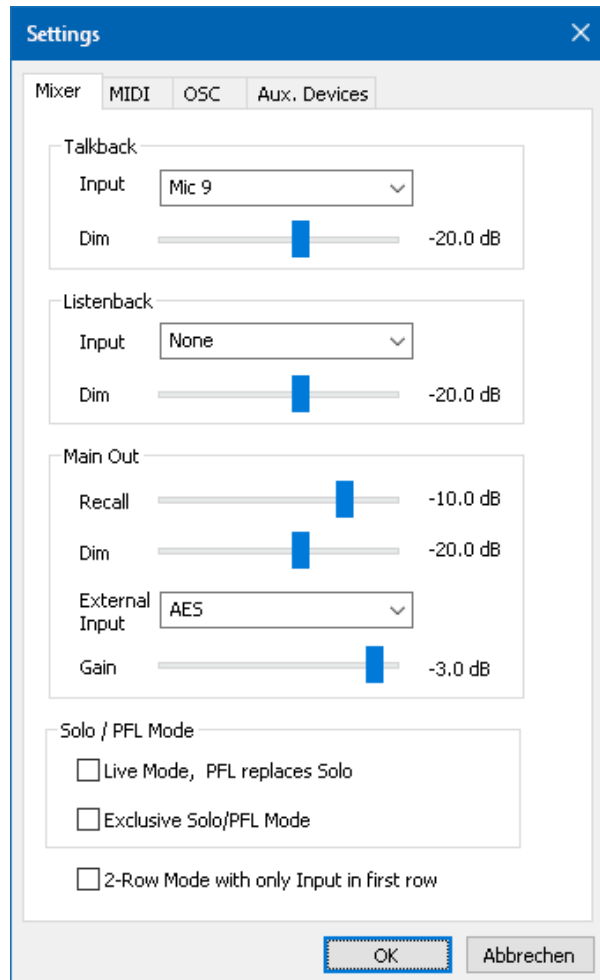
Settings

Mixer MIDI OSC Aux. Devices

Talkback
Input Mic 9
Dim -20.0 dB

Listenback
Input None
Dim -20.0 dB

Main Out
Recall -10.0 dB
Dim -20.0 dB
External Input AES
Gain -3.0 dB

Solo / PFL Mode
Live Mode, PFL replaces Solo
Exclusive Solo/PFL Mode

2-Row Mode with only Input in first row

OK Abbrechen